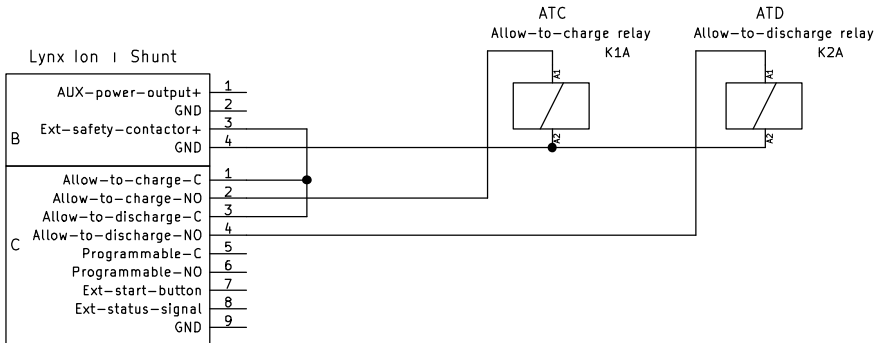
ATC
Allow-to-charge relay
K1A

ATD
Allow-to-discharge relay
K2A

Lynx Ion + Shunt

B
AUX-power-output+ 1
GND 2
Ext-safety-contactor+ 3
GND 4

C
Allow-to-charge-C 1
Allow-to-charge-NO 2
Allow-to-discharge-C 3
Allow-to-discharge-NO 4
Programmable-C 5
Programmable-NO 6
Ext-start-button 7
Ext-status-signal 8
GND 9

A1
A2
A1
A2